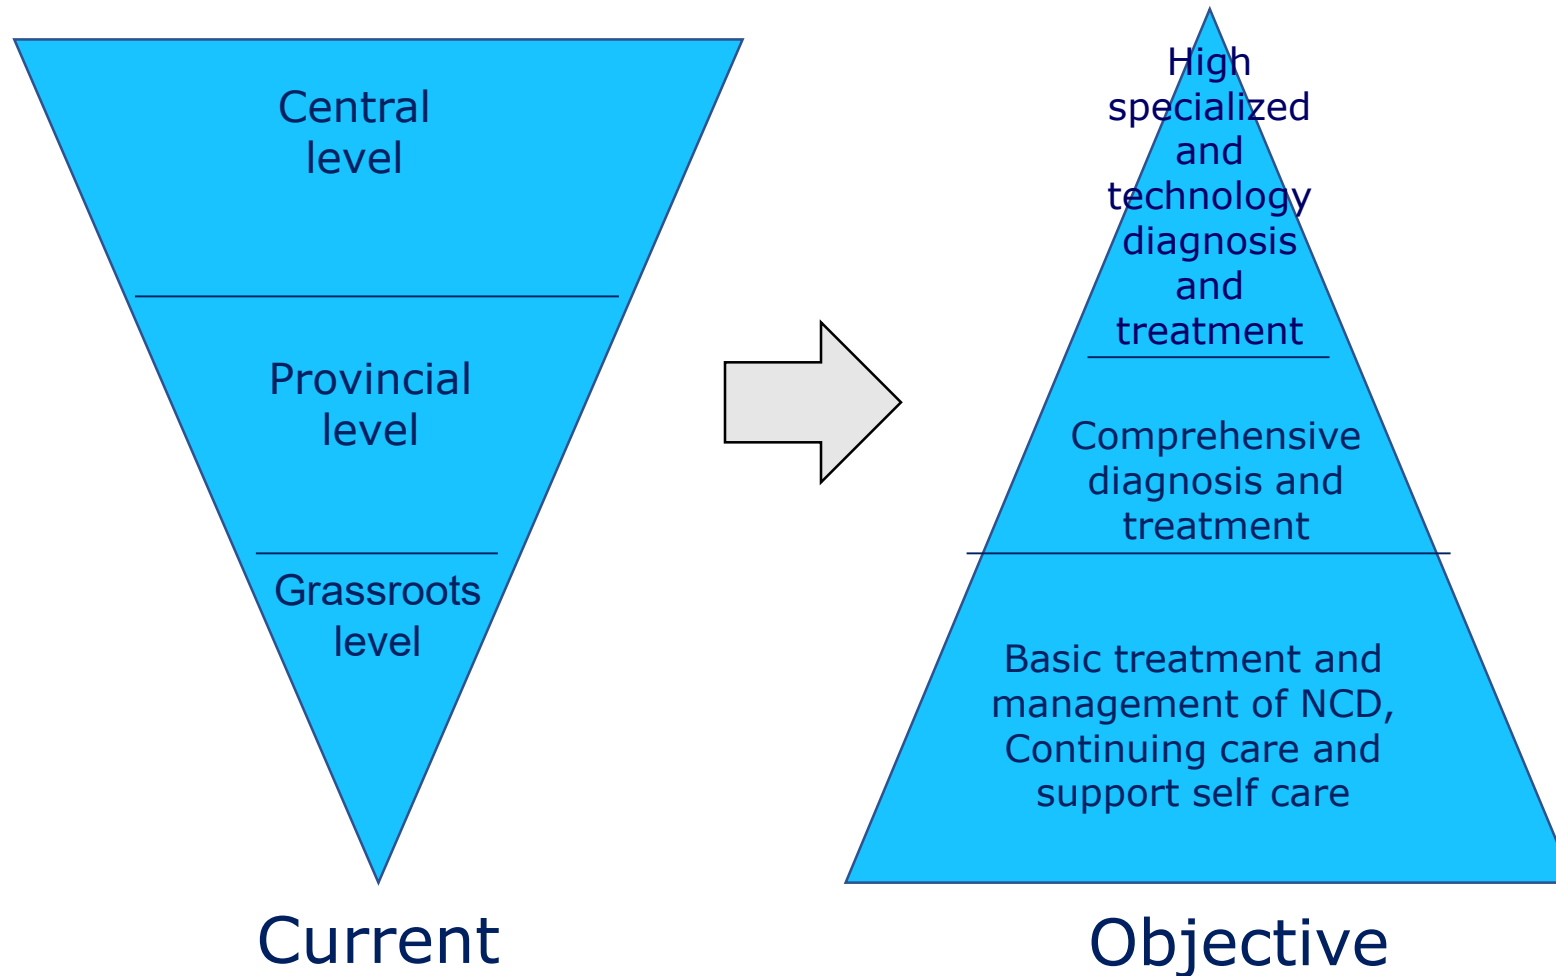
Central level

Provincial level

Grassroots level

Current

High specialized and technology diagnosis and treatment

Comprehensive diagnosis and treatment

Basic treatment and management of NCD, Continuing care and support self care

Objective